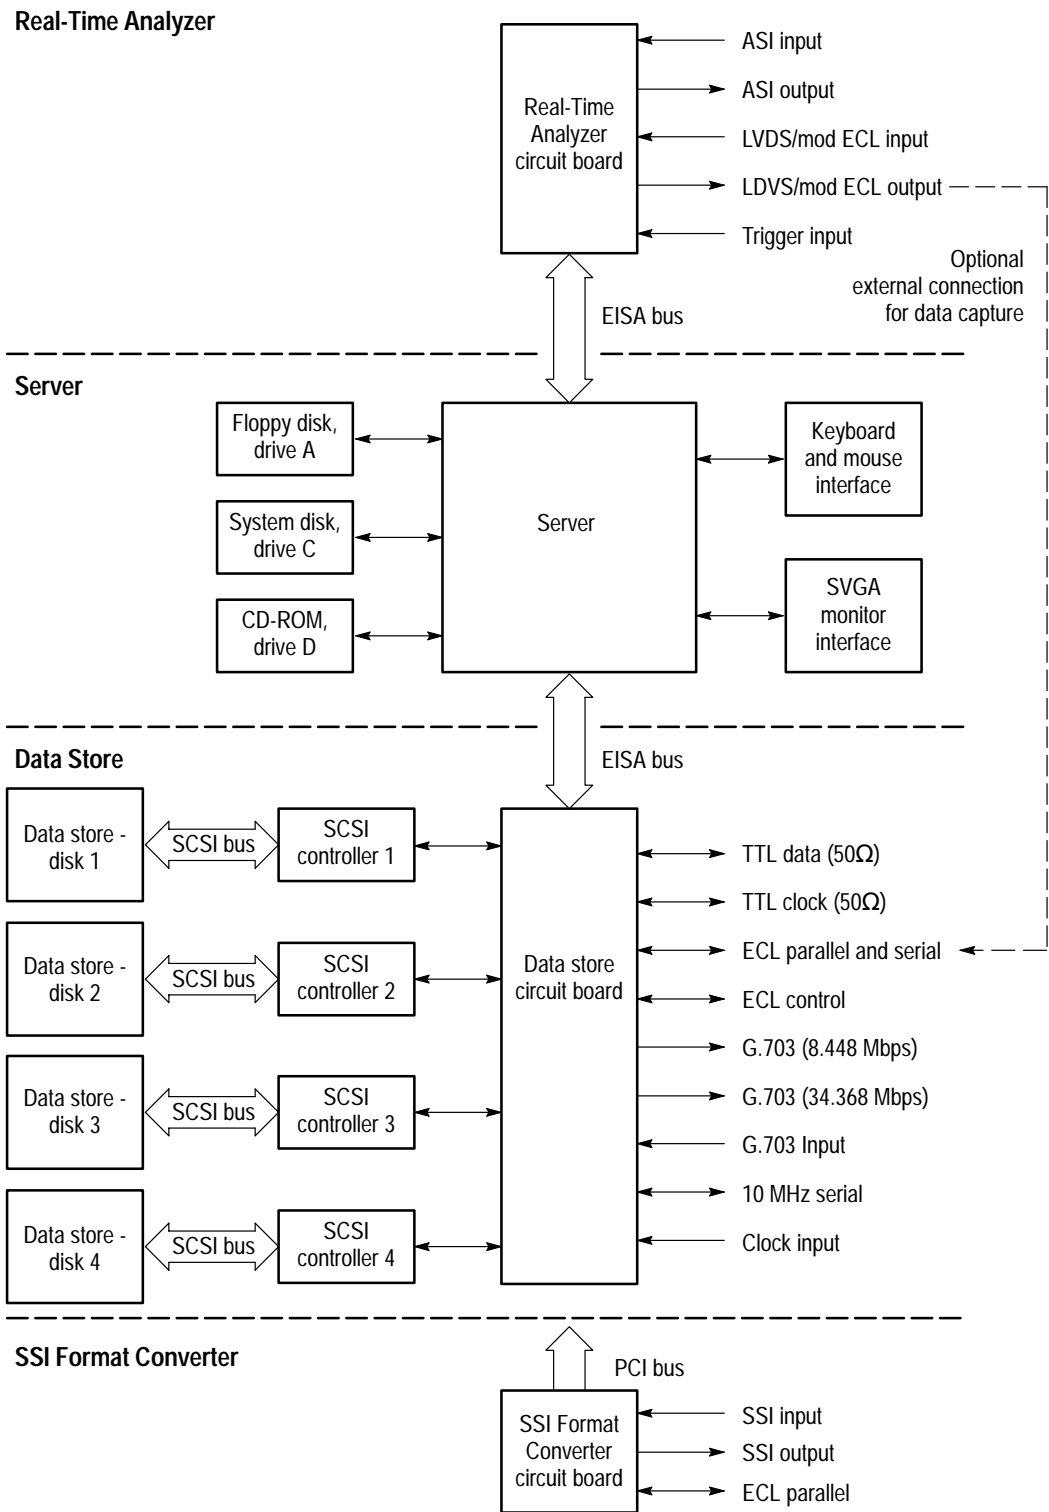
Real-Time Analyzer

Real-Time Analyzer circuit board

ASI input
ASI output
LVDS/mod ECL input
LDVS/mod ECL output
Trigger input

Optional external connection for data capture

EISA bus

Server

Floppy disk, drive A
System disk, drive C
CD-ROM, drive D

Server

Keyboard and mouse interface
SVGA monitor interface

EISA bus

Data Store

Data store - disk 1
SCSI bus
SCSI controller 1

Data store - disk 2
SCSI bus
SCSI controller 2

Data store - disk 3
SCSI bus
SCSI controller 3

Data store - disk 4
SCSI bus
SCSI controller 4

Data store circuit board

TTL data (50$\Omega$)
TTL clock (50$\Omega$)
ECL parallel and serial
ECL control
G.703 (8.448 Mbps)
G.703 (34.368 Mbps)
G.703 Input
10 MHz serial
Clock input

SSI Format Converter

PCI bus

SSI Format Converter circuit board

SSI input
SSI output
ECL parallel